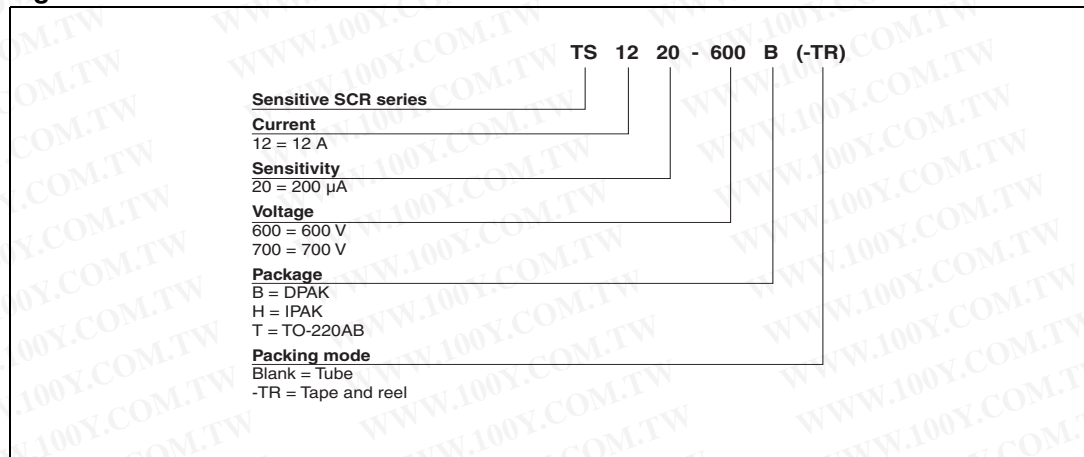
TS 12 20 - 600 B (-TR)

Sensitive SCR series

Current
12 = 12 A

Sensitivity
20 = 200 µA

Voltage
600 = 600 V
700 = 700 V

Package
B = DPAK
H = IPAK
T = TO-220AB

Packing mode
Blank = Tube
-TR = Tape and reel

WWW.100Y.COM.TW